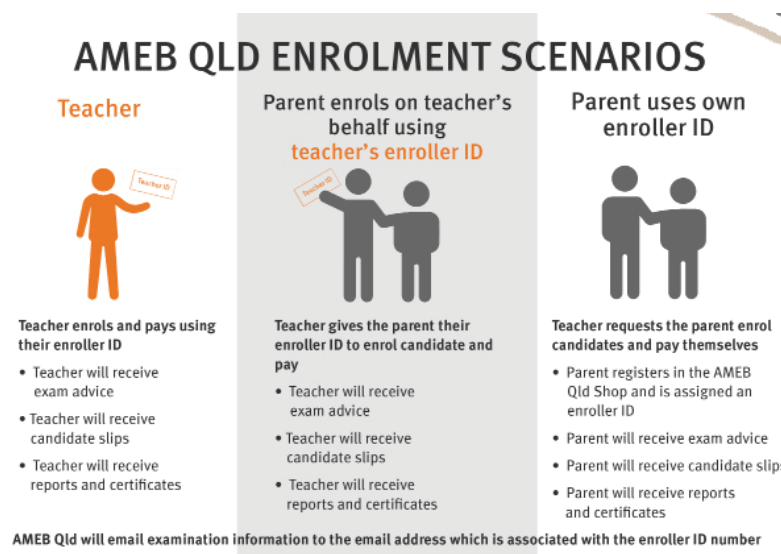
AMEB QLD ENROLMENT SCENARIOS

Teacher

Teacher ID

Teacher enrols and pays using their enroller ID

- Teacher will receive exam advice
- Teacher will receive candidate slips
- Teacher will receive reports and certificates

Parent enrols on teacher's behalf using teacher's enroller ID

Teacher ID

Teacher gives the parent their enroller ID to enrol candidate and pay

- Teacher will receive exam advice
- Teacher will receive candidate slips
- Teacher will receive reports and certificates

Parent uses own enroller ID

Teacher requests the parent enrol candidates and pay themselves

- Parent registers in the AMEB Qld Shop and is assigned an enroller ID
- Parent will receive exam advice
- Parent will receive candidate slips
- Parent will receive reports and certificates

AMEB Qld will email examination information to the email address which is associated with the enroller ID number